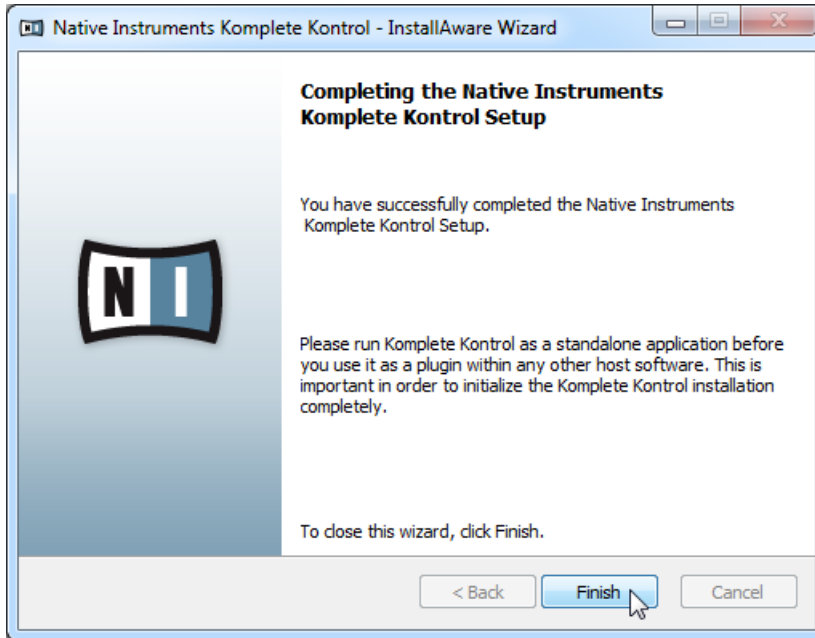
Native Instruments Komplete Kontrol - InstallAware Wizard

Completing the Native Instruments Komplete Kontrol Setup

You have successfully completed the Native Instruments Komplete Kontrol Setup.

NI

Please run Komplete Kontrol as a standalone application before you use it as a plugin within any other host software. This is important in order to initialize the Komplete Kontrol installation completely.

To close this wizard, click Finish.

< Back

Finish

Cancel